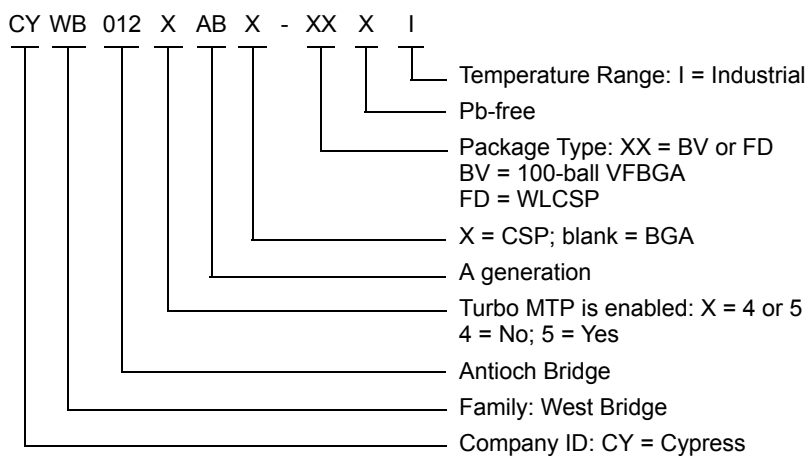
CY WB 012 X AB X - XX X I

Temperature Range: I = Industrial

Pb-free

Package Type: XX = BV or FD
BV = 100-ball VFBGA
FD = WLCSP

X = CSP; blank = BGA

A generation

Turbo MTP is enabled: X = 4 or 5
4 = No; 5 = Yes

Antioch Bridge

Family: West Bridge

Company ID: CY = Cypress